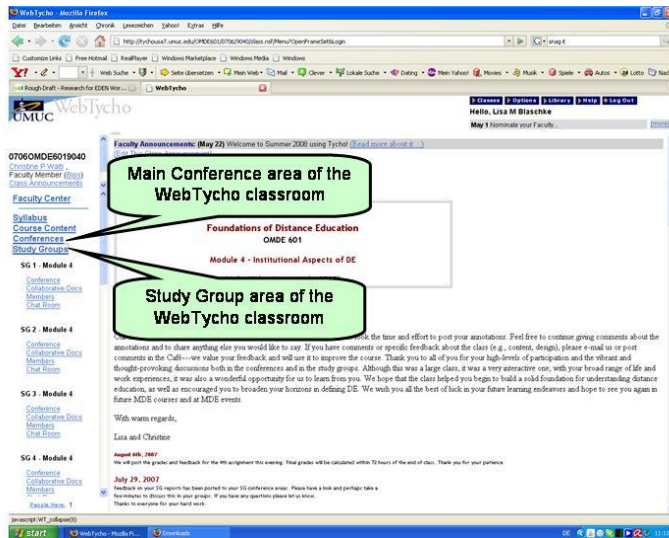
WebTycho - Mozilla Firefox

Datei Bearbeiten Ansicht Chronik Lesezeichen Yahoo! Extras Hilfe

http://tychousa7.umuc.edu/OMDE601/0706/9040/class.nsf/Menu?OpenFrameSet&Login

Customize Links Free Hotmail RealPlayer Windows Marketplace Windows Media Windows

Web Suche · Seite übersetzen · Mein Web · Mail · Clever · Lokale Suche · Dating · Mein Yahoo! · Movies · Musik · Spiele · Autos · Lotto

Rough Draft - Research for EDEN Wor... WebTycho

UMUC WebTycho

Classes Options Library Help Log Out

Hello, Lisa M Blaschke

May 1 Nominate your Faculty... (more)

Faculty Announcements: (May 22) Welcome to Summer 2008 using Tycho! (Read more about it ...)

0706OMDE6019040
Christine P Walti
Faculty Member (Bios)
Class Announcements

Faculty Center

Syllabus
Course Content
Conferences
Study Groups

SG 1 - Module 4
Conference
Collaborative Docs
Members
Chat Room

SG 2 - Module 4
Conference
Collaborative Docs
Members
Chat Room

SG 3 - Module 4
Conference
Collaborative Docs
Members
Chat Room

SG 4 - Module 4
Conference
Collaborative Docs
Members

People Here: 1

Main Conference area of the WebTycho classroom

Foundations of Distance Education
OMDE 601
Module 4 - Institutional Aspects of DE

Study Group area of the WebTycho classroom

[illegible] took the time and effort to post your annotations. Feel free to continue giving comments about the annotations and to share anything else you would like to say. If you have comments or specific feedback about the class (e.g., content, design), please e-mail us or post comments in the Café---we value your feedback and will use it to improve the course. Thank you to all of you for your high-levels of participation and the vibrant and thought-provoking discussions both in the conferences and in the study groups. Although this was a large class, it was a very interactive one, with your broad range of life and work experiences, it was also a wonderful opportunity for us to learn from you. We hope that the class helped you begin to build a solid foundation for understanding distance education, as well as encouraged you to broaden your horizons in defining DE. We wish you all the best of luck in your future learning endeavors and hope to see you again in future MDE courses and at MDE events.

With warm regards,

Lisa and Christine

August 6th, 2007
We will post the grades and feedback for the 4th assignment this evening. Final grades will be calculated within 72 hours of the end of class. Thank you for your patience.

July 29, 2007
Feedback on your SG reports has been posted to your SG conference areas. Please have a look and perhaps take a few minutes to discuss this in your groups. If you have any questions please let us know.
Thanks to everyone for your hard work.

javascript:WT_collapse(8)

start WebTycho - Mozilla Fi... Downloads